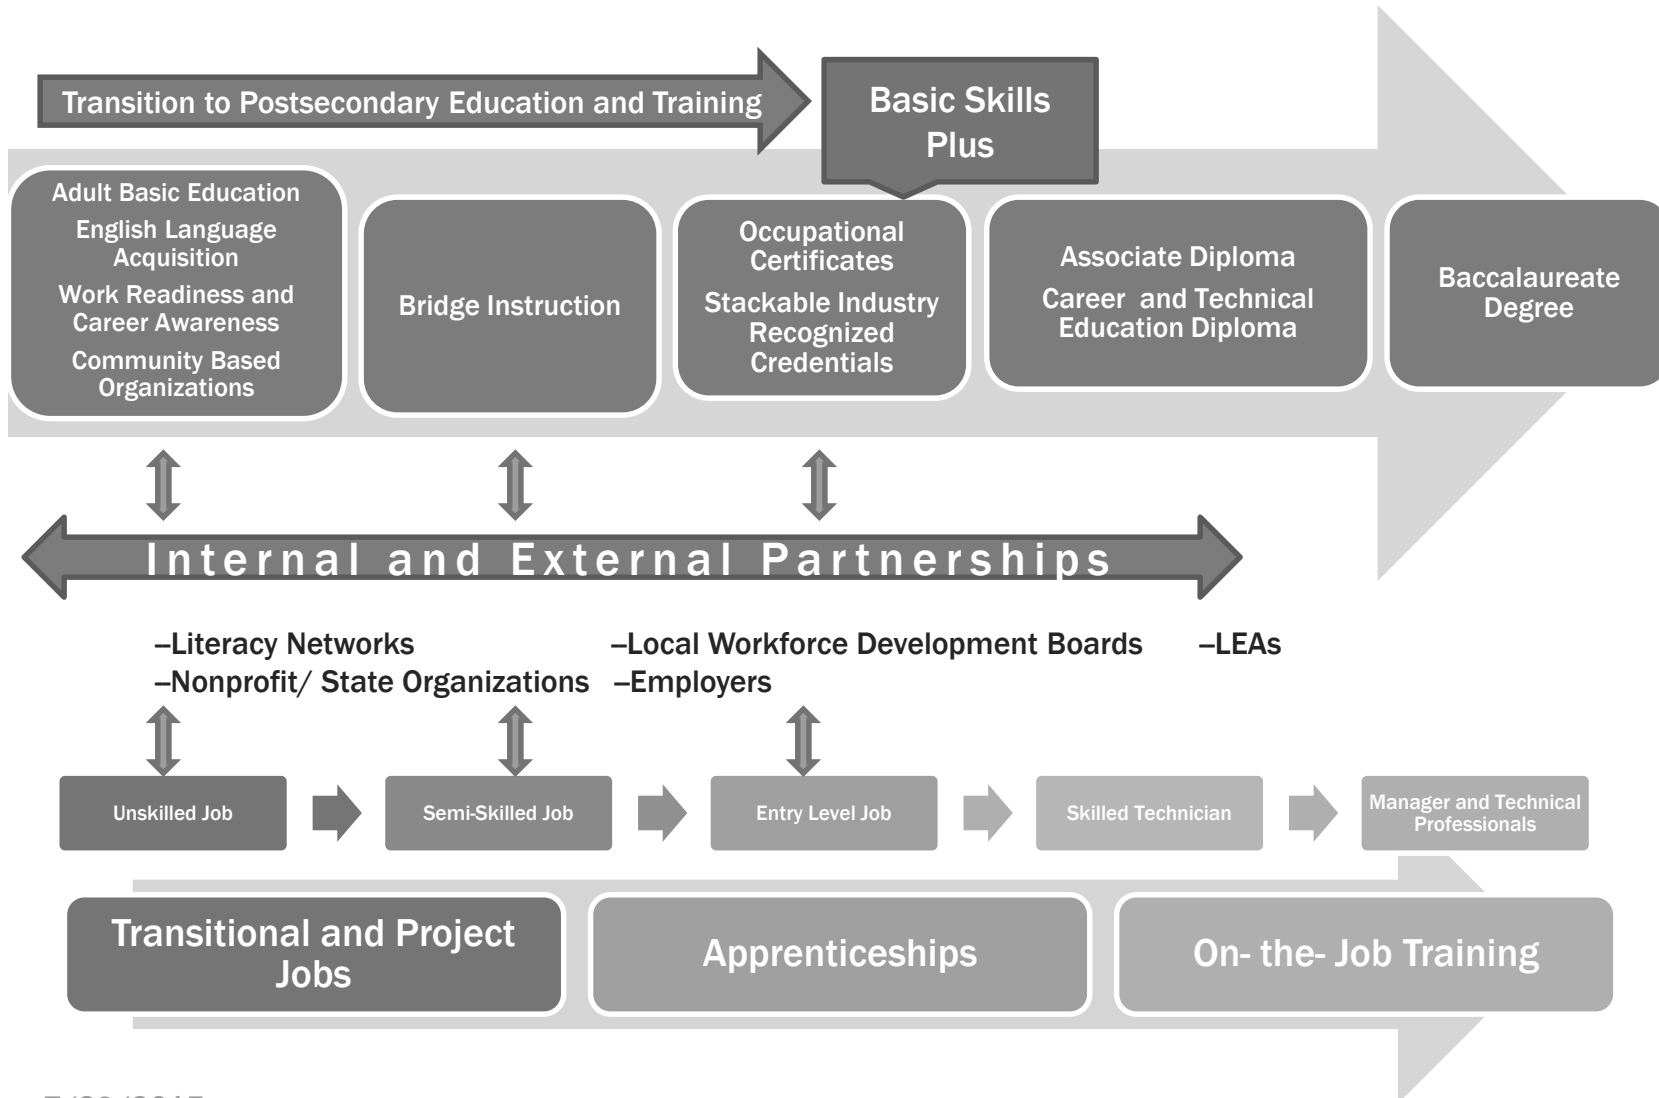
Transition to Postsecondary Education and Training

Basic Skills Plus

Adult Basic Education
English Language Acquisition
Work Readiness and Career Awareness
Community Based Organizations

Bridge Instruction

Occupational Certificates
Stackable Industry Recognized Credentials

Associate Diploma
Career and Technical Education Diploma

Baccalaureate Degree

Internal and External Partnerships

–Literacy Networks
–Nonprofit/ State Organizations
–Local Workforce Development Boards
–Employers
–LEAs

Unskilled Job

Semi-Skilled Job

Entry Level Job

Skilled Technician

Manager and Technical Professionals

Transitional and Project Jobs

Apprenticeships

On- the- Job Training

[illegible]